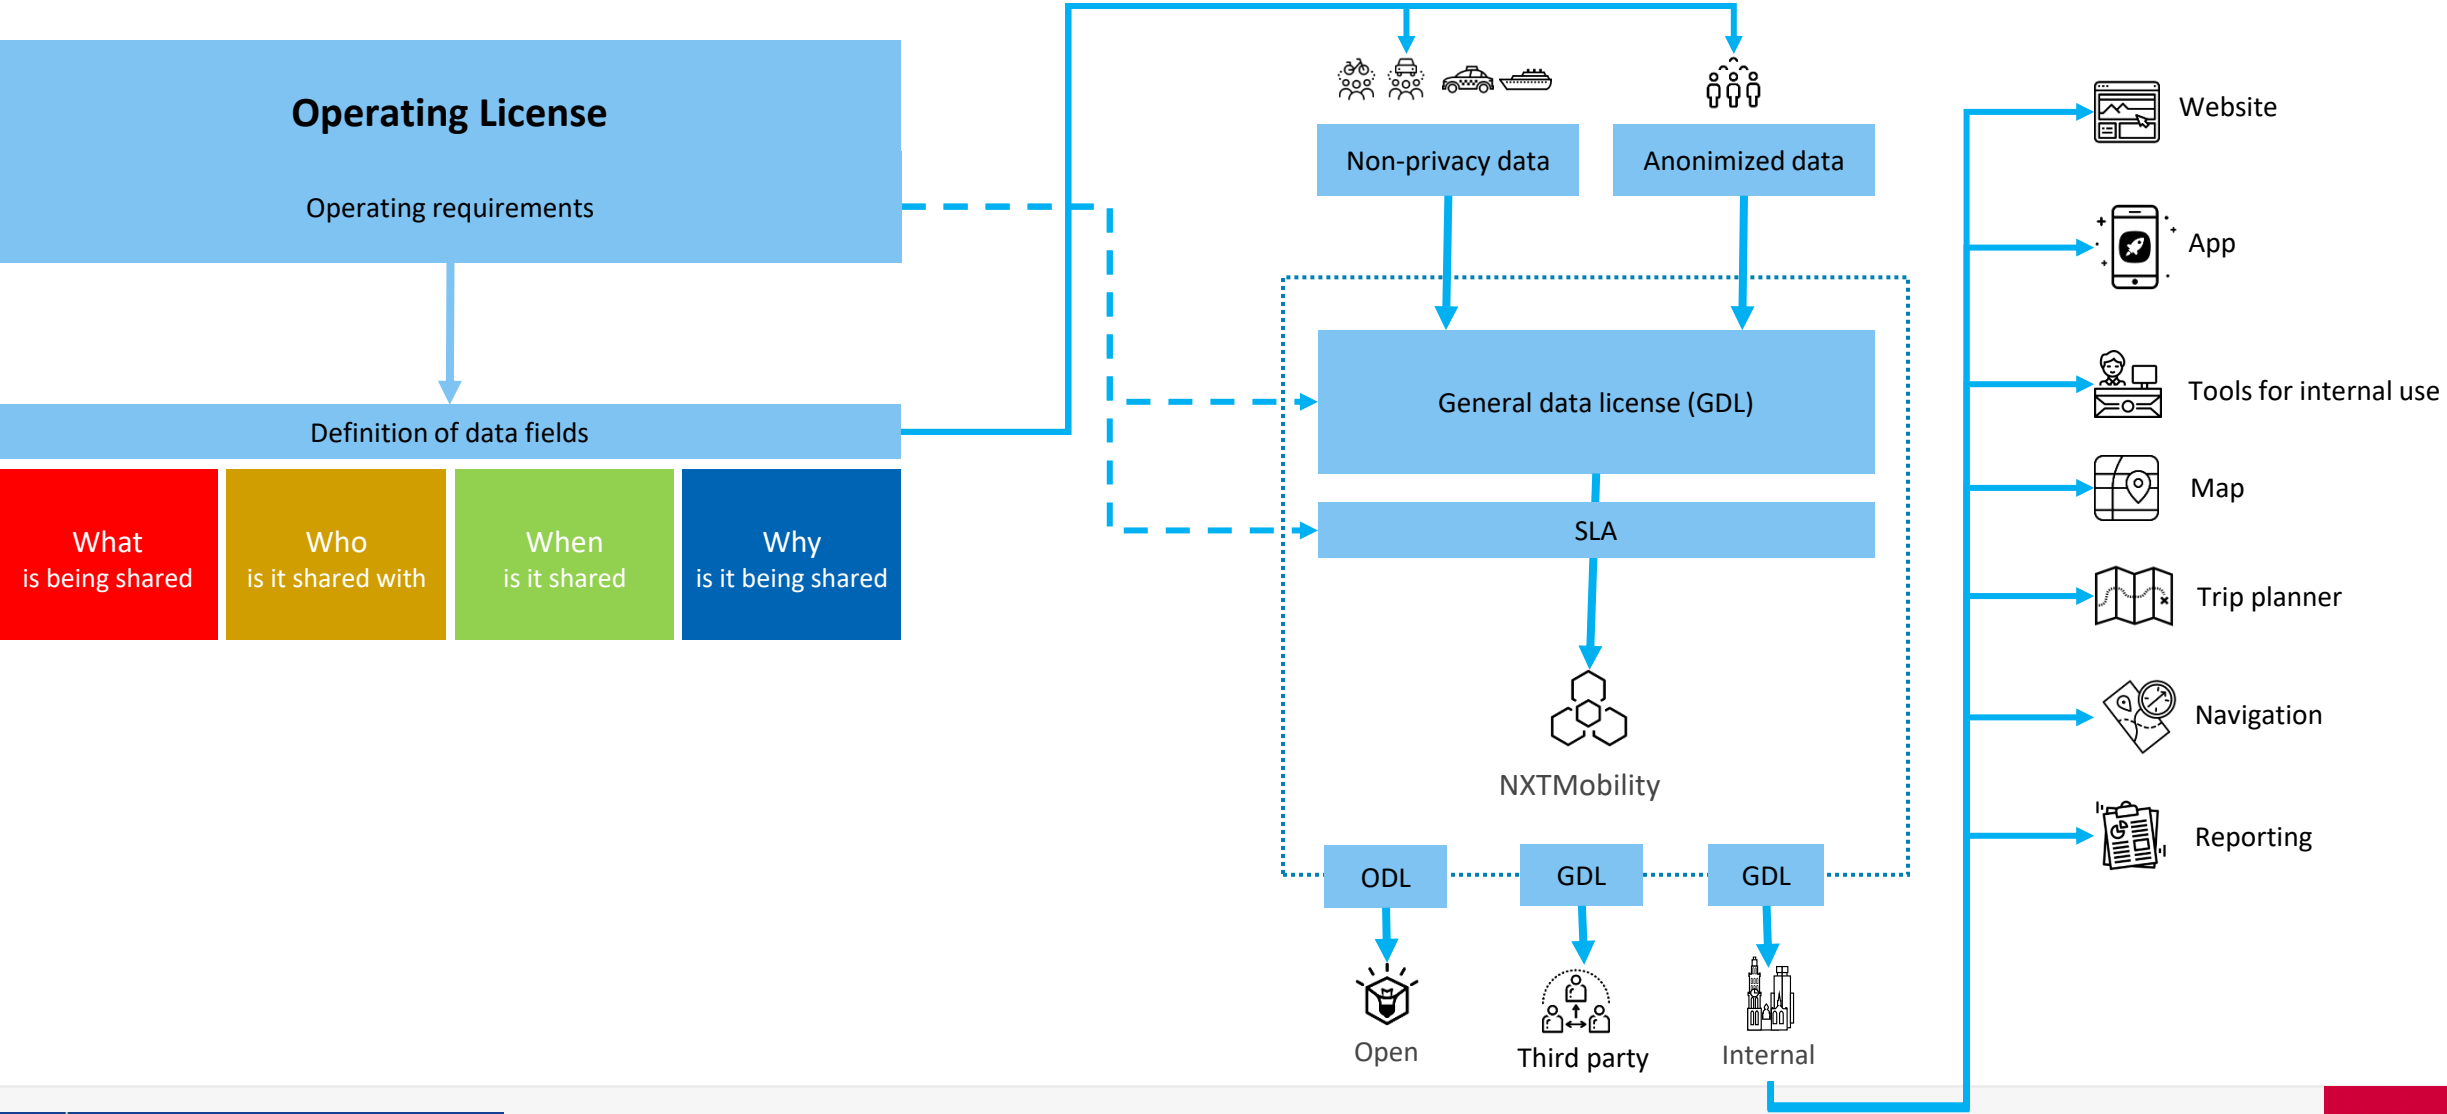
Operating License

Operating requirements

Definition of data fields

What
is being shared

Who
is it shared with

When
is it shared

Why
is it being shared

Non-privacy data

Anonimized data

General data license (GDL)

SLA

NXTMobility

ODL

GDL

GDL

Open

Third party

Internal

Website

App

Tools for internal use

Map

Trip planner

Navigation

Reporting